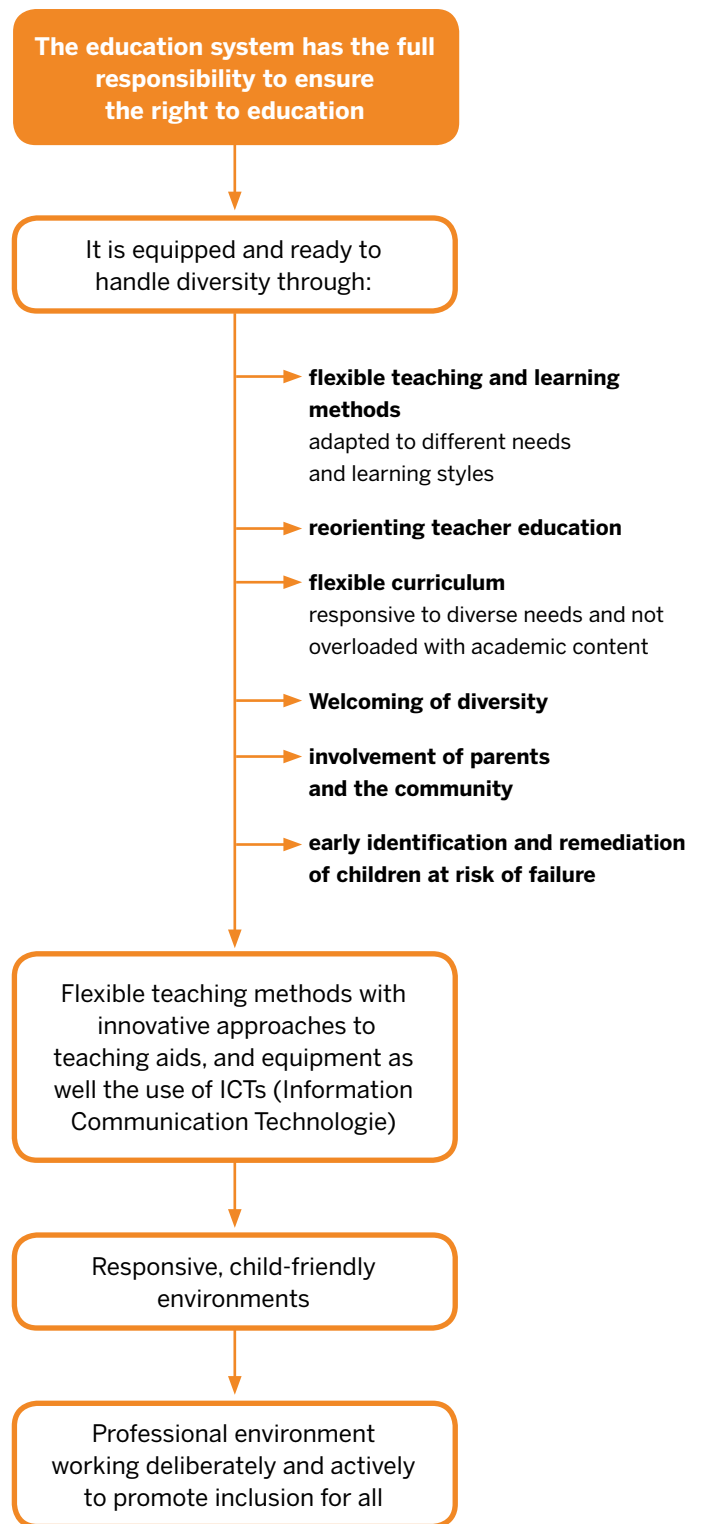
The education system has the full responsibility to ensure the right to education

It is equipped and ready to handle diversity through:

flexible teaching and learning methods
adapted to different needs and learning styles

reorienting teacher education

flexible curriculum
responsive to diverse needs and not overloaded with academic content

Welcoming of diversity

involvement of parents and the community

early identification and remediation of children at risk of failure

Flexible teaching methods with innovative approaches to teaching aids, and equipment as well the use of ICTs (Information Communication Technologie)

Responsive, child-friendly environments

Professional environment working deliberately and actively to promote inclusion for all